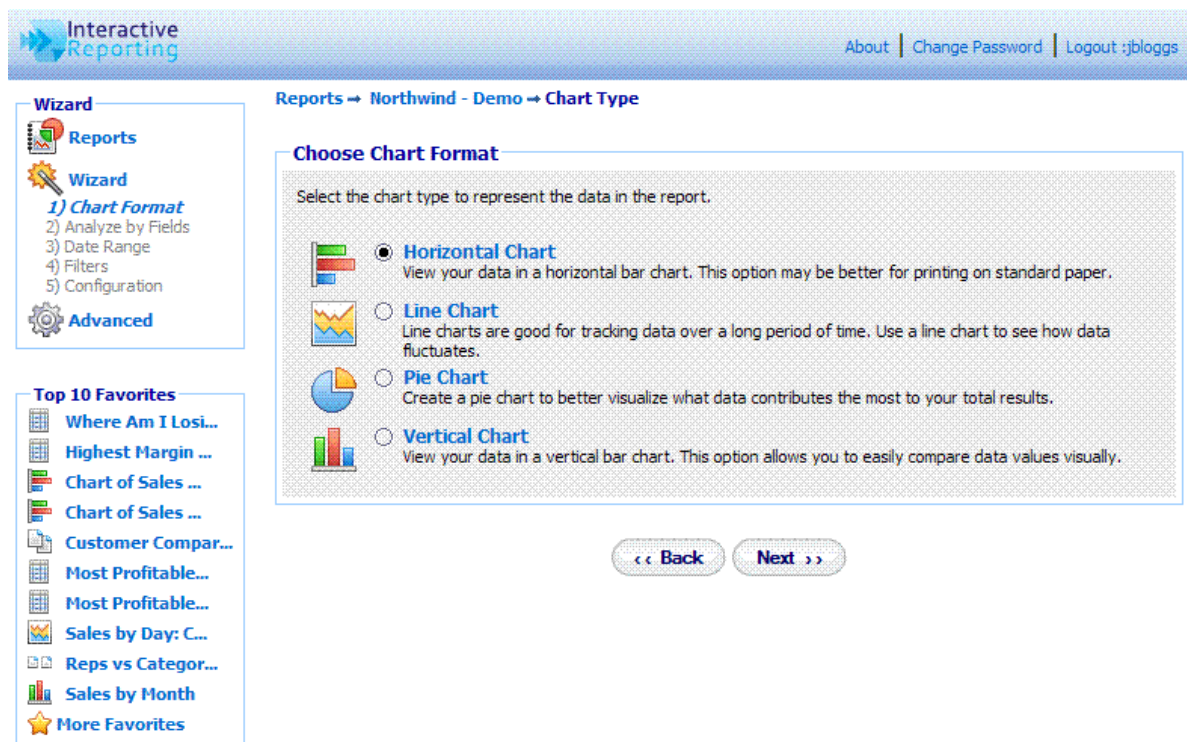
Interactive Reporting

About | Change Password | Logout :jbloggs

Wizard

Reports

Wizard

1) Chart Format
2) Analyze by Fields
3) Date Range
4) Filters
5) Configuration

Advanced

Top 10 Favorites

Where Am I Losi...
Highest Margin ...
Chart of Sales ...
Chart of Sales ...
Customer Compar...
Most Profitable...
Most Profitable...
Sales by Day: C...
Reps vs Categor...
Sales by Month
More Favorites

Reports ➞ Northwind - Demo ➞ Chart Type

Choose Chart Format

Select the chart type to represent the data in the report.

Horizontal Chart
View your data in a horizontal bar chart. This option may be better for printing on standard paper.

Line Chart
Line charts are good for tracking data over a long period of time. Use a line chart to see how data fluctuates.

Pie Chart
Create a pie chart to better visualize what data contributes the most to your total results.

Vertical Chart
View your data in a vertical bar chart. This option allows you to easily compare data values visually.

‹‹ Back

Next ››